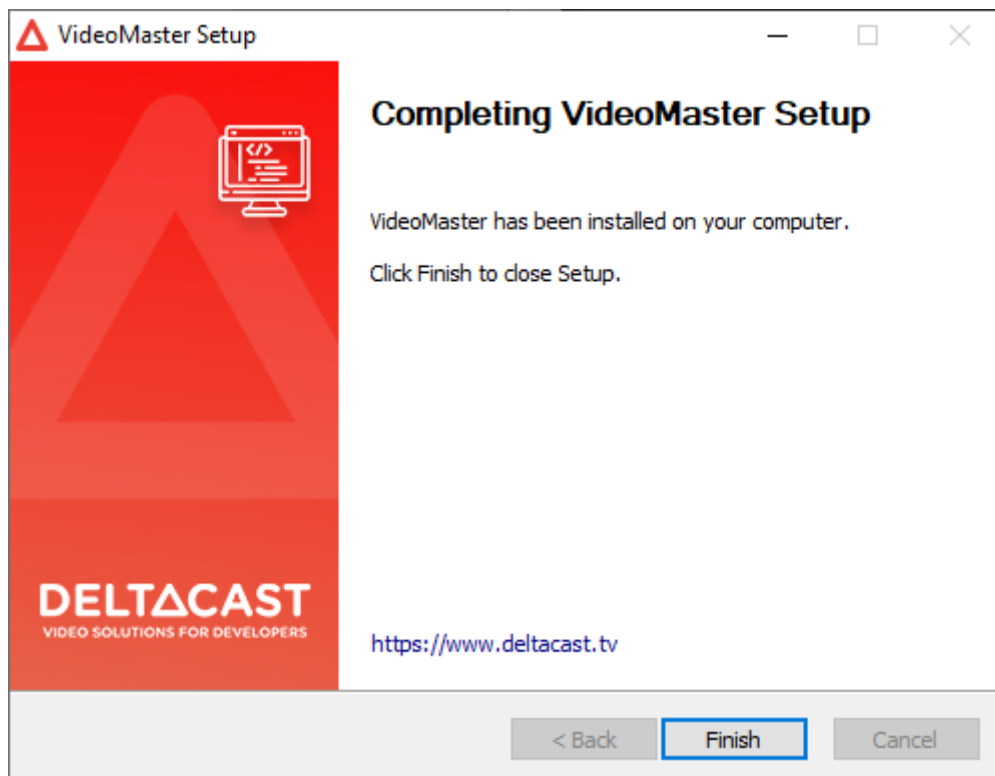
VideoMaster Setup

</>

DELTΔCAST
VIDEO SOLUTIONS FOR DEVELOPERS

Completing VideoMaster Setup

VideoMaster has been installed on your computer.

Click Finish to close Setup.

https://www.deltacast.tv

< Back Finish Cancel